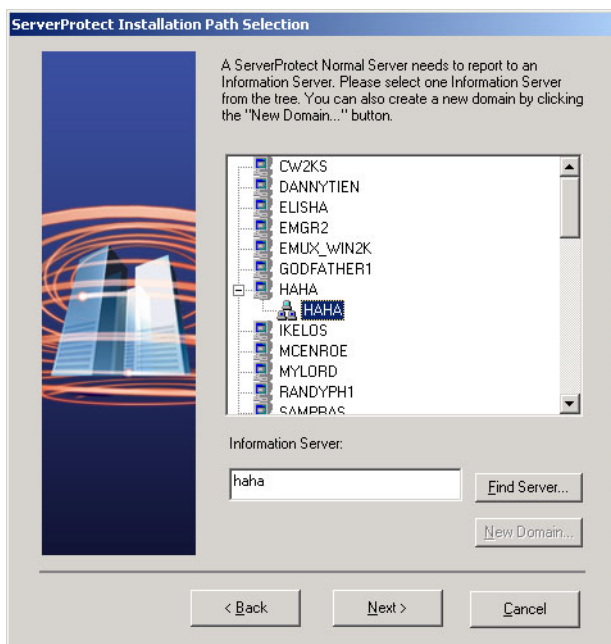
ServerProtect Installation Path Selection

A ServerProtect Normal Server needs to report to an Information Server. Please select one Information Server from the tree. You can also create a new domain by clicking the "New Domain..." button.

CW2KS
DANNYTIEN
ELISHA
EMGR2
EMUX_WIN2K
GODFATHER1
HAHA
HAHA
IKELOS
MCENROE
MYLORD
RANDYPH1
SAMPRAS

Information Server:

haha

Find Server...

New Domain...

< Back

Next >

Cancel